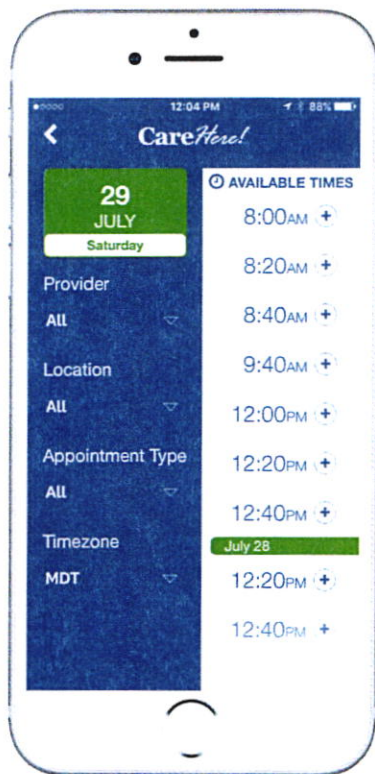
●○○○○ 12:04 PM 88%

<

CareHere!

29
JULY
Saturday

Provider
All

Location
All

Appointment Type
All

Timezone
MDT

AVAILABLE TIMES

8:00AM +

8:20AM +

8:40AM +

9:40AM +

12:00PM +

12:20PM +

12:40PM +

July 28

12:20PM +

12:40PM +